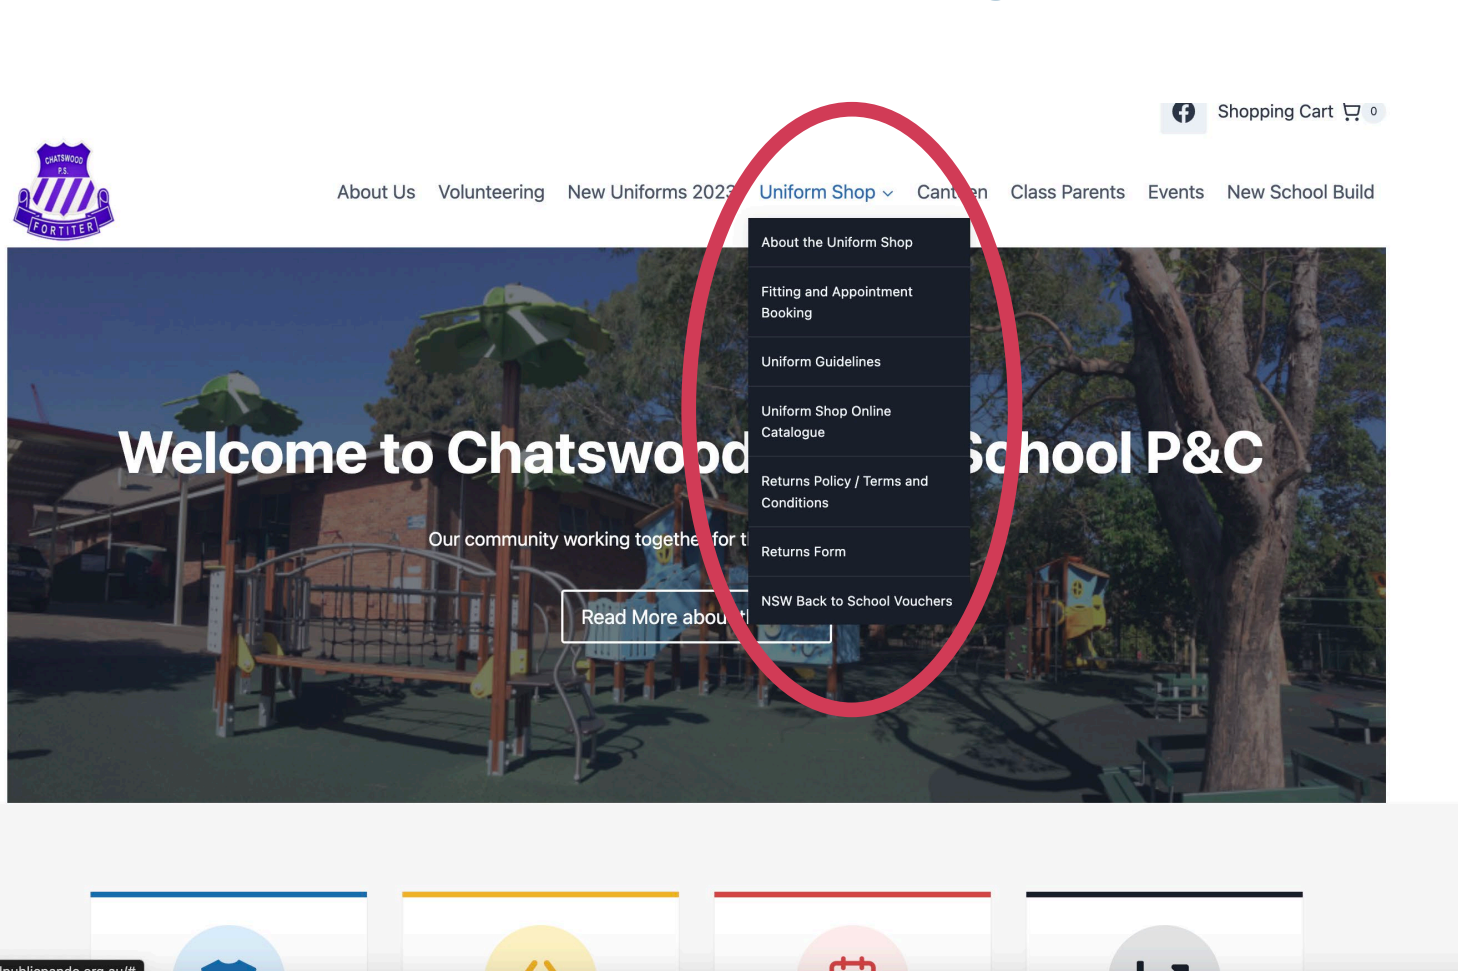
Shopping Cart 0

CHATSWOOD P.S. FORTITER

About Us Volunteering New Uniforms 2023 Uniform Shop Cant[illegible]en Class Parents Events New School Build

About the Uniform Shop

Fitting and Appointment Booking

Uniform Guidelines

Uniform Shop Online Catalogue

Returns Policy / Terms and Conditions

Returns Form

NSW Back to School Vouchers

Welcome to Chatswo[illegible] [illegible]chool P&C

Our community working togethe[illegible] for t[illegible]

Read More abou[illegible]

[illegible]publicpanda.org.au/#